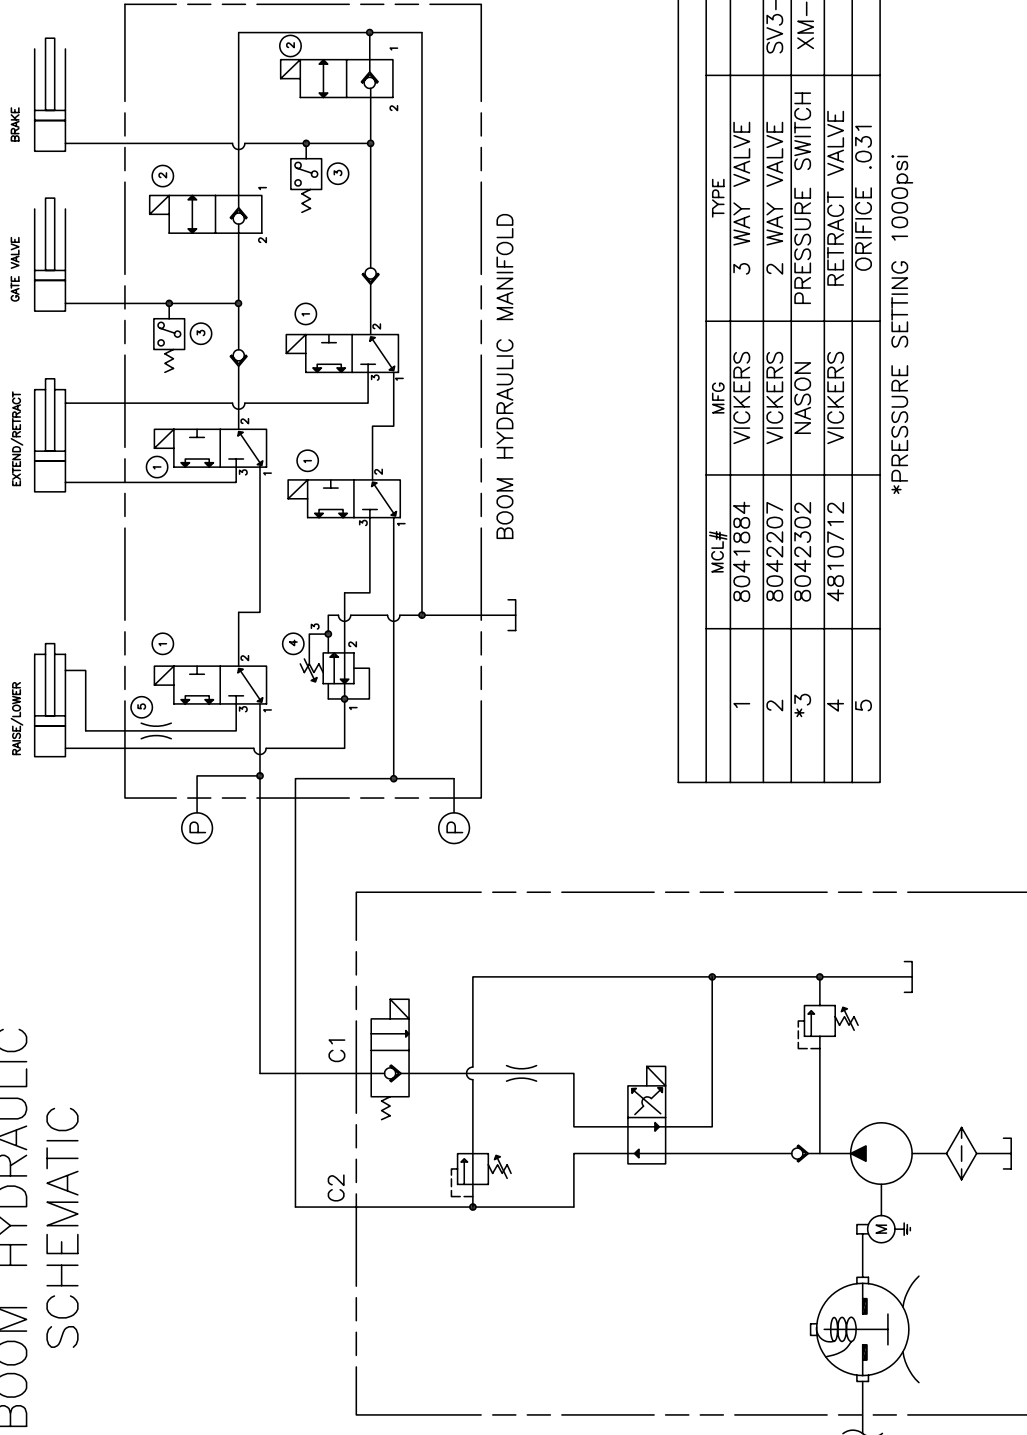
BOOM HYDRAULIC SCHEMATIC

RAISE/LOWER
EXTEND/RETRACT
GATE VALVE
BRAKE

BOOM HYDRAULIC MANIFOLD

① ② ③ ④ ⑤ ① ① ③ ② ③ ②

1 2 3

P P

C1 C2

M

| | MCL# | MFG | TYPE | |
|---|---|---|---|---|
| 1 | 8041884 | VICKERS | 3 WAY VALVE | |
| 2 | 8042207 | VICKERS | 2 WAY VALVE | SV3- |
| *3 | 8042302 | NASON | PRESSURE SWITCH | XM- |
| 4 | 4810712 | VICKERS | RETRACT VALVE | |
| 5 | | | ORIFICE .031 | |

*PRESSURE SETTING 1000psi